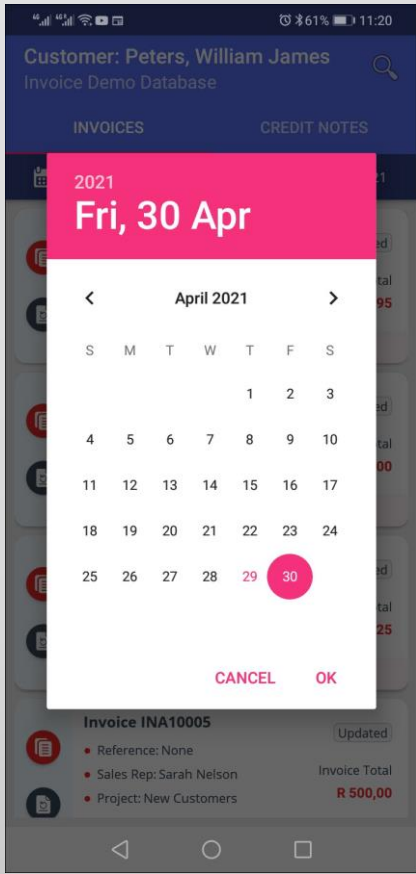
61% 11:20

Customer: Peters, William James
Invoice Demo Database

INVOICES CREDIT NOTES

21

ed
otal
95

ed
otal
00

ed
otal
25

2021
Fri, 30 Apr

April 2021

| S | M | T | W | T | F | S |
|---|---|---|---|---|---|---|
| | | | | 1 | 2 | 3 |
| 4 | 5 | 6 | 7 | 8 | 9 | 10 |
| 11 | 12 | 13 | 14 | 15 | 16 | 17 |
| 18 | 19 | 20 | 21 | 22 | 23 | 24 |
| 25 | 26 | 27 | 28 | 29 | 30 | |

CANCEL OK

Invoice INA10005
Updated
• Reference: None
• Sales Rep: Sarah Nelson
• Project: New Customers
Invoice Total
R 500,00